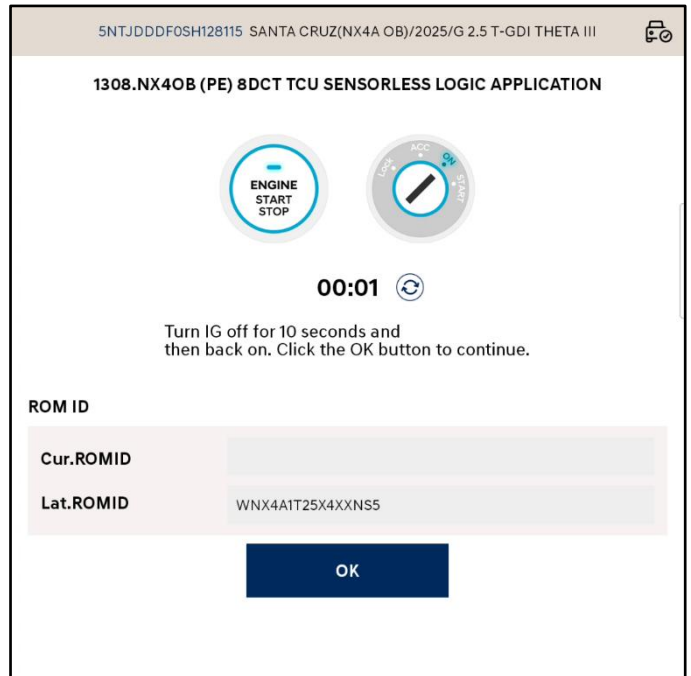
5NTJDDDF0SH128115 SANTA CRUZ(NX4A OB)/2025/G 2.5 T-GDI THETA III

1308.NX4OB (PE) 8DCT TCU SENSORLESS LOGIC APPLICATION

ENGINE START STOP

Lock ACC ON START

00:01

Turn IG off for 10 seconds and then back on. Click the OK button to continue.

ROM ID

| Cur.ROMID | |
|---|---|
| Lat.ROMID | WNX4A1T25X4XXNS5 |

OK